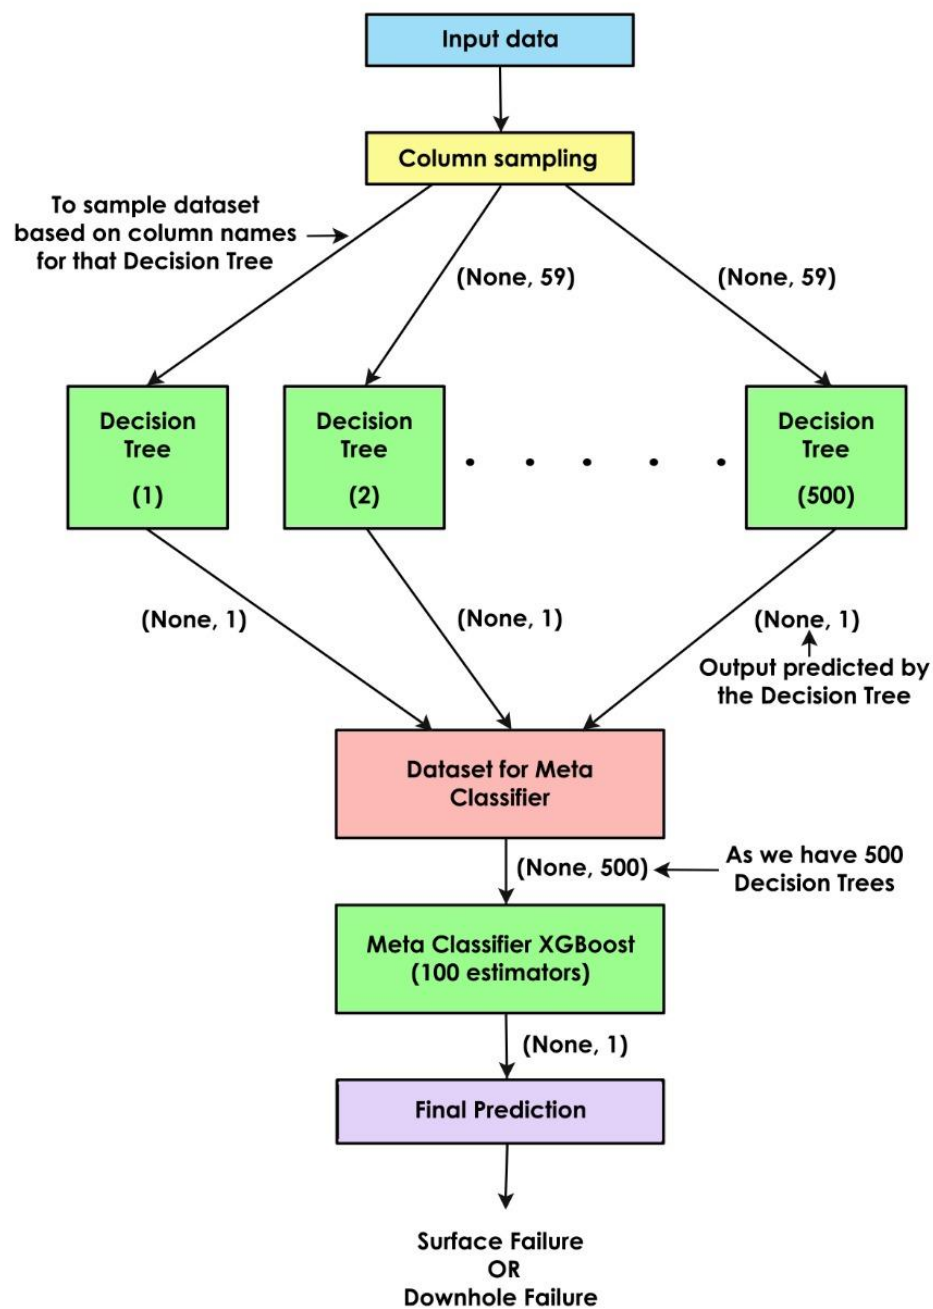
Input data

Column sampling

To sample dataset based on column names for that Decision Tree

(None, 59)

(None, 59)

Decision Tree (1)

Decision Tree (2)

Decision Tree (500)

(None, 1)

(None, 1)

(None, 1)

Output predicted by the Decision Tree

Dataset for Meta Classifier

(None, 500)

As we have 500 Decision Trees

Meta Classifier XGBoost (100 estimators)

(None, 1)

Final Prediction

Surface Failure
OR
Downhole Failure